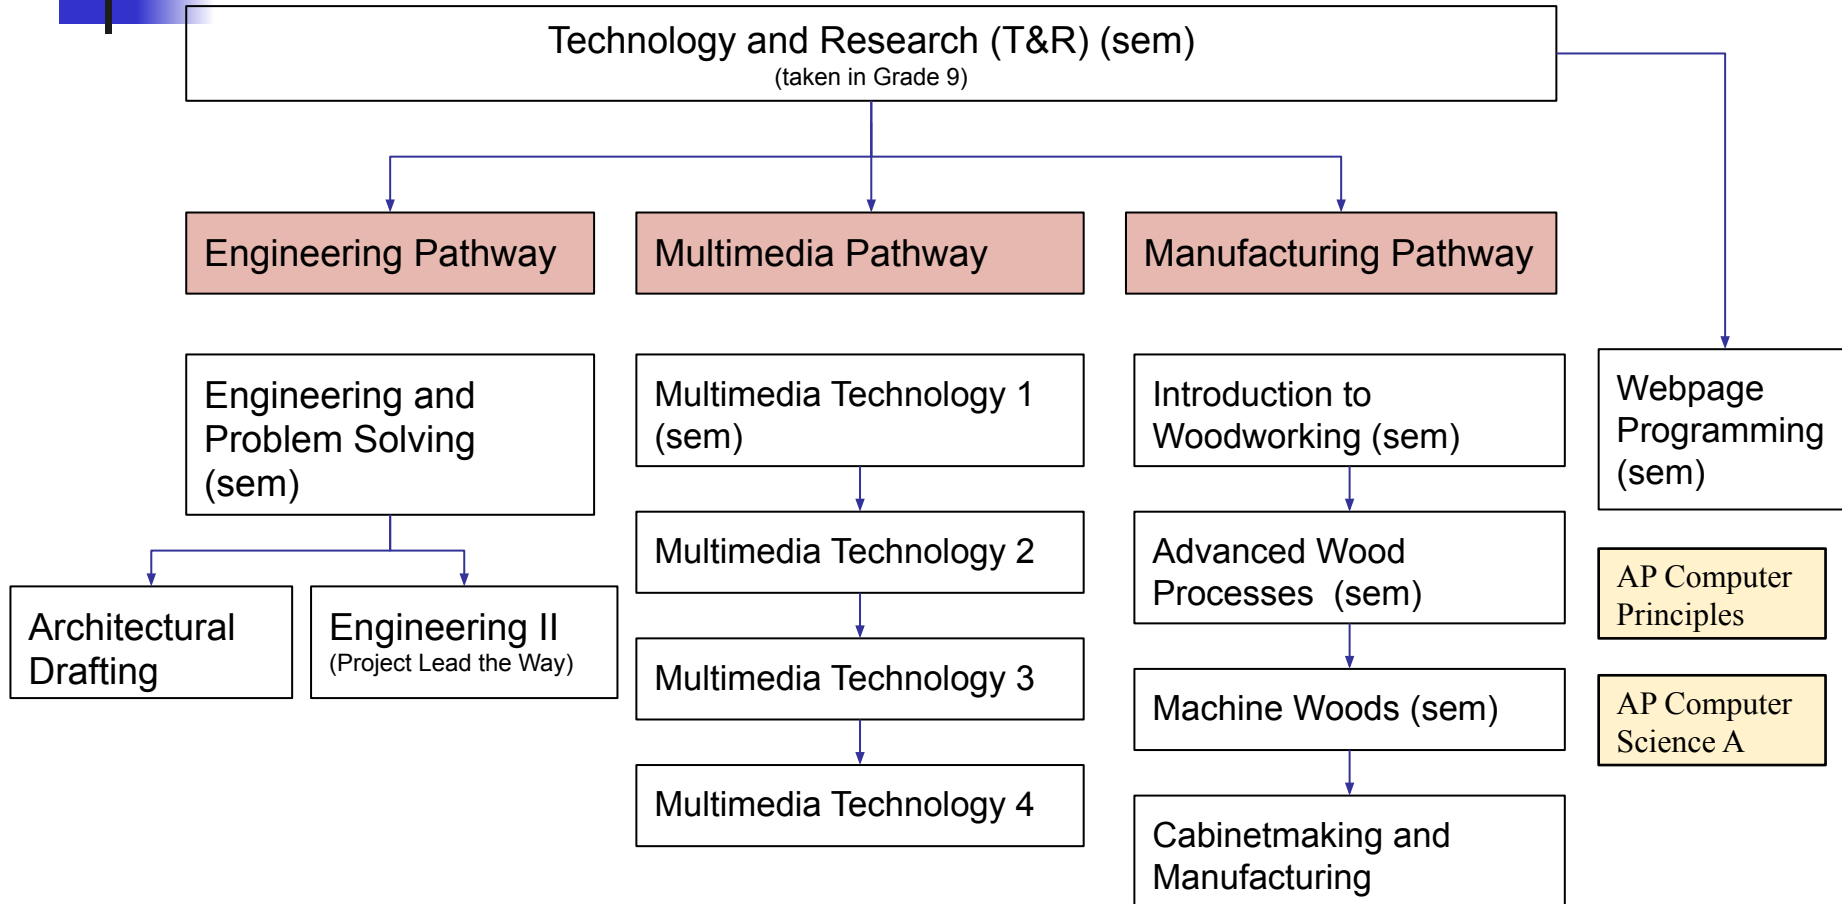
Technology and Research (T&R) (sem)
(taken in Grade 9)

Engineering Pathway

Multimedia Pathway

Manufacturing Pathway

Engineering and Problem Solving (sem)

Architectural Drafting

Engineering II
(Project Lead the Way)

Multimedia Technology 1 (sem)

Multimedia Technology 2

Multimedia Technology 3

Multimedia Technology 4

Introduction to Woodworking (sem)

Advanced Wood Processes (sem)

Machine Woods (sem)

Cabinetmaking and Manufacturing

Webpage Programming (sem)

AP Computer Principles

AP Computer Science A